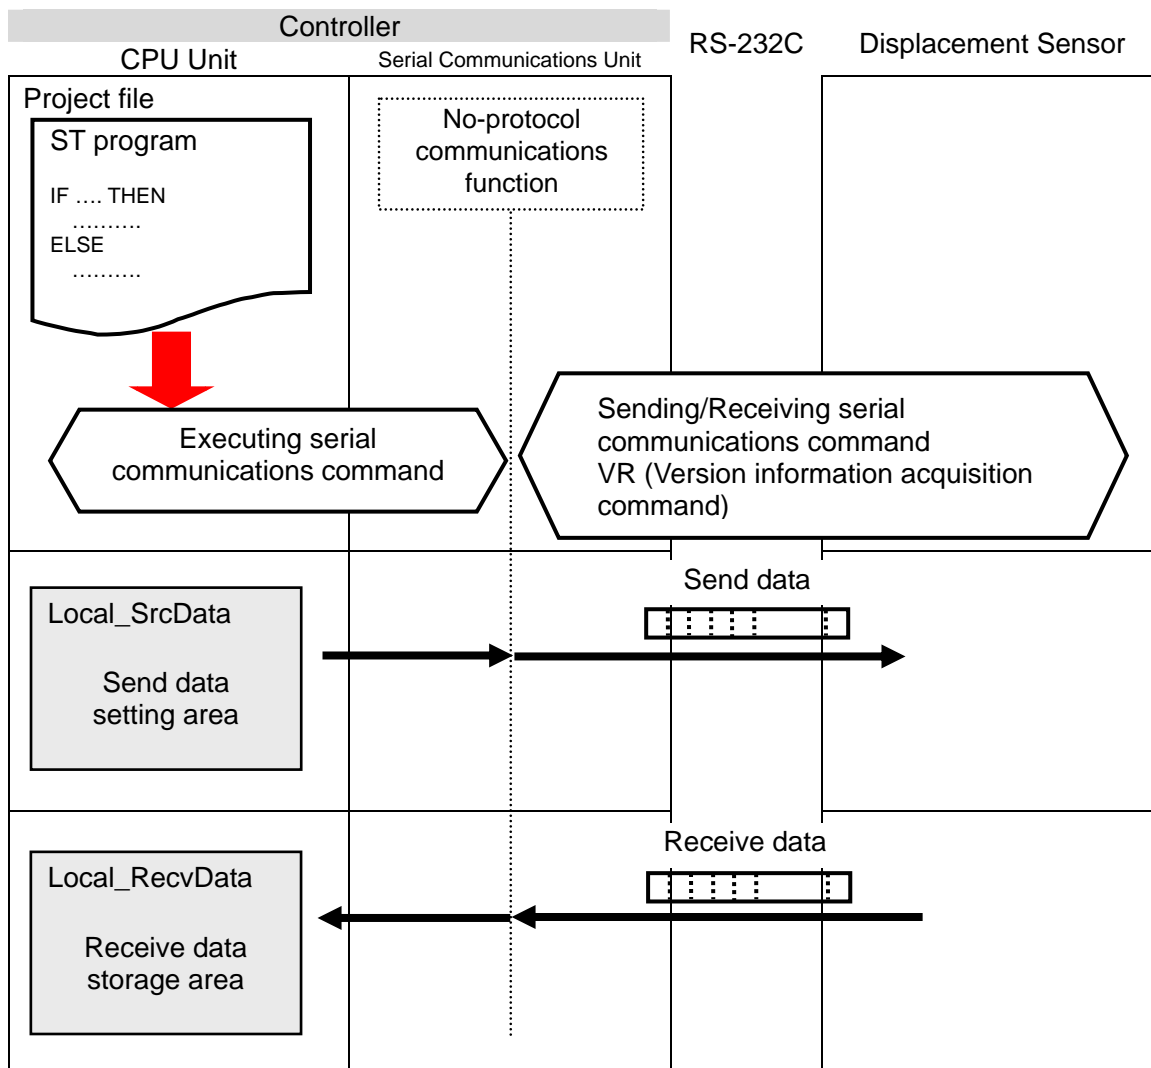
Controller
CPU Unit
Serial Communications Unit
RS-232C
Displacement Sensor

Project file

ST program

IF .... THEN
..........
ELSE
..........

No-protocol communications function

Executing serial communications command

Sending/Receiving serial communications command
VR (Version information acquisition command)

Send data

Local_SrcData

Send data setting area

Receive data

Local_RecvData

Receive data storage area